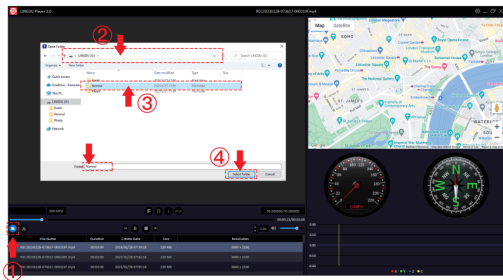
UMODU Player 1.0

REC20230528-073617-080020.mp4

②

Open Folder

UMODU (G:)

Search UMODU (G:)

Organize ▾ New folder

Name

Date modified

Type

Size

Quick access

OneDrive - Personal

This PC

UMODU (G:)

Event

Normal

Photo

Network

Event

Normal

Photo

File folder

③

Folder: Normal

④

Select Folder

Cancel

Map

Satellite

①

File Name

Duration

Create Date

Size

Resolution

REC20230528-073617-080020.mp4

REC20230528-073617-080020.mp4

REC20230528-073617-080020.mp4

N

S

E

W